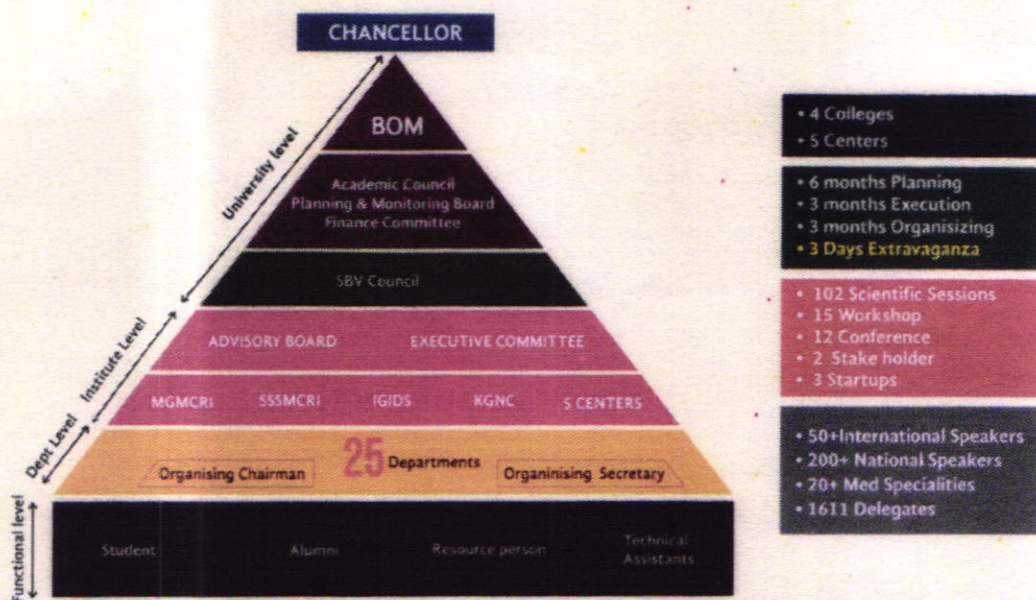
CHANCELLOR

University level

BOM

Academic Council
Planning & Monitoring Board
Finance Committee

SBY Council

Institute Level

ADVISORY BOARD

EXECUTIVE COMMITTEE

MGMCRI

SSSMCRI

IGIDS

KGNC

5 CENTERS

Dept Level

Organising Chairman

25 Departments

Organinising Secretary

Functional level

Student

Alumni

Resource person

Technical Assistants

• 4 Colleges
• 5 Centers

• 6 months Planning
• 3 months Execution
• 3 months Organisizing
• 3 Days Extravaganza

• 102 Scientific Sessions
• 15 Workshop
• 12 Conference
• 2 Stake holder
• 3 Startups

• 50+International Speakers
• 200+ National Speakers
• 20+ Med Specialities
• 1611 Delegates